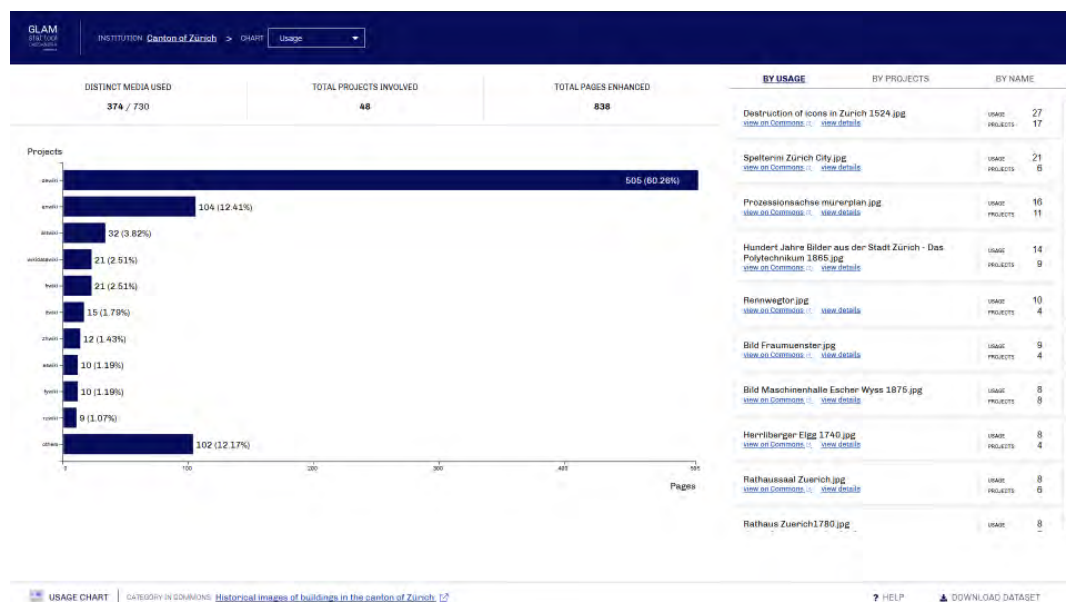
GLAM STAT TOOL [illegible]

INSTITUTION Canton of Zürich > CHART Usage

DISTINCT MEDIA USED
374 / 730

TOTAL PROJECTS INVOLVED
48

TOTAL PAGES ENHANCED
838

Projects

dewiki — 505 (60.26%)
enwiki — 104 (12.41%)
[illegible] — 32 (3.82%)
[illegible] — 21 (2.51%)
frwiki — 21 (2.51%)
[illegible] — 15 (1.79%)
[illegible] — 12 (1.43%)
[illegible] — 10 (1.19%)
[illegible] — 10 (1.19%)
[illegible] — 9 (1.07%)
others — 102 (12.17%)

0 100 200 300 400 500

Pages

BY USAGE BY PROJECTS BY NAME

Destruction of icons in Zurich 1524.jpg
view on Commons view details
USAGE 27
PROJECTS 17

Spelterini Zürich City.jpg
view on Commons view details
USAGE 21
PROJECTS 6

Prozessionsachse murerplan.jpg
view on Commons view details
USAGE 16
PROJECTS 11

Hundert Jahre Bilder aus der Stadt Zürich - Das Polytechnikum 1865.jpg
view on Commons view details
USAGE 14
PROJECTS 9

Rennwegtor.jpg
view on Commons view details
USAGE 10
PROJECTS 4

Bild Fraumuenster.jpg
view on Commons view details
USAGE 9
PROJECTS 4

Bild Maschinenhalle Escher Wyss 1875.jpg
view on Commons view details
USAGE 8
PROJECTS 8

Herrliberger Elgg 1740.jpg
view on Commons view details
USAGE 8
PROJECTS 4

Rathaussaal Zuerich.jpg
view on Commons view details
USAGE 8
PROJECTS 6

Rathaus Zuerich1780.jpg
USAGE 8

USAGE CHART | CATEGORY IN COMMONS: Historical images of buildings in the canton of Zürich

? HELP DOWNLOAD DATASET